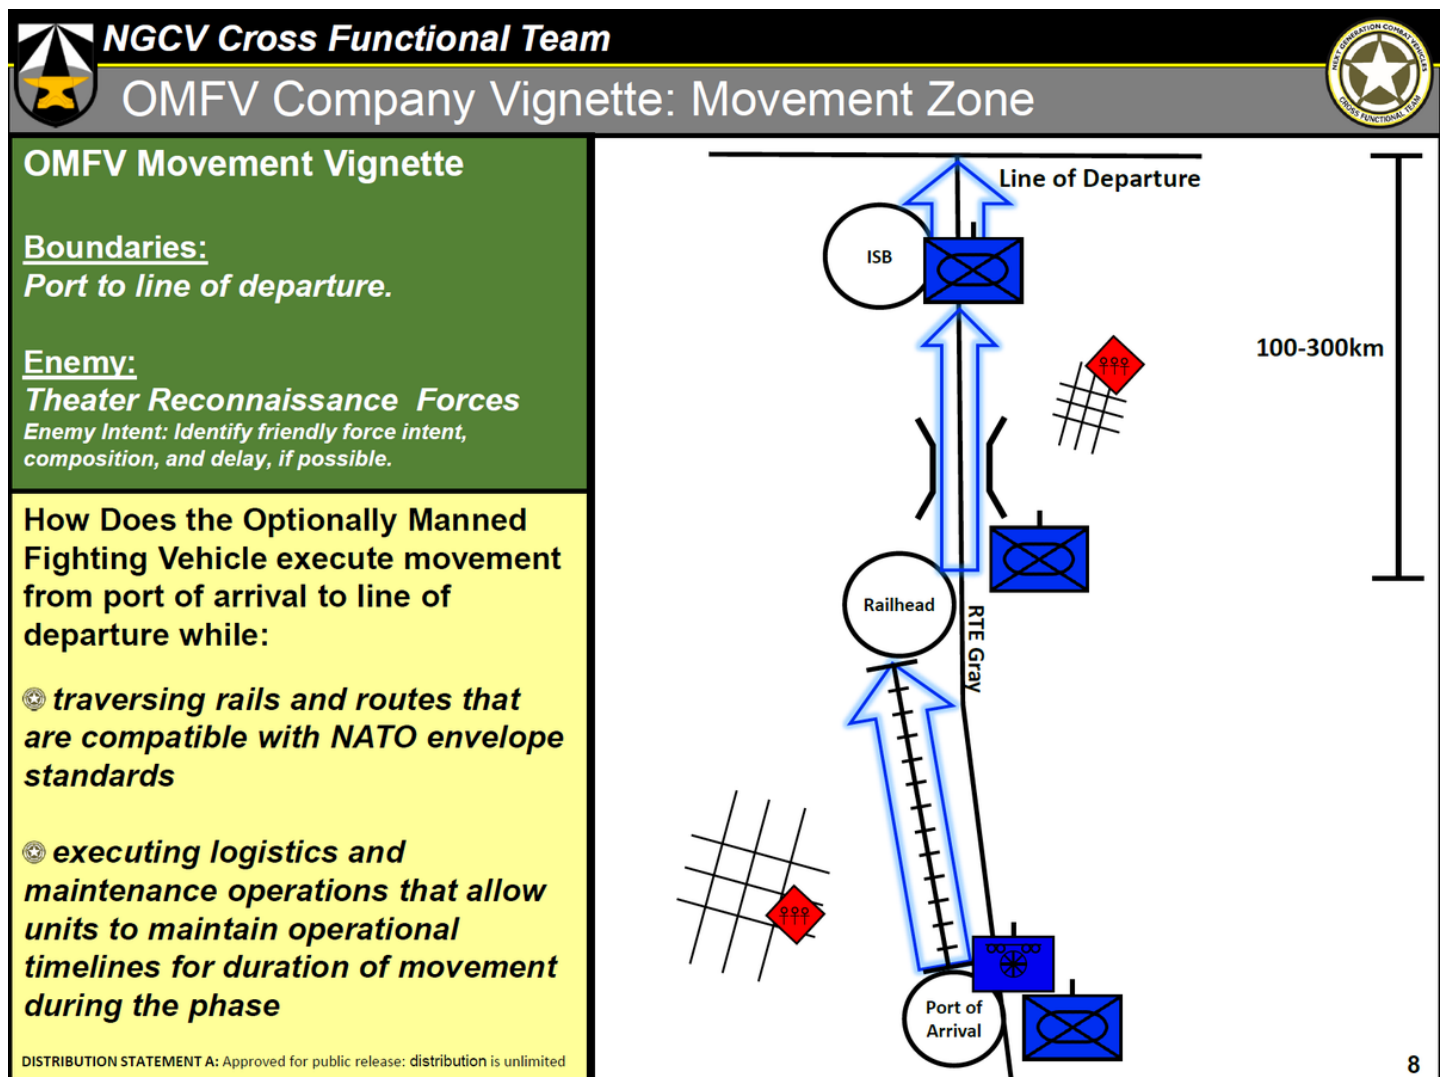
NGCV Cross Functional Team

OMFV Company Vignette: Movement Zone

OMFV Movement Vignette

Boundaries:
Port to line of departure.

Enemy:
Theater Reconnaissance Forces
Enemy Intent: Identify friendly force intent, composition, and delay, if possible.

How Does the Optionally Manned Fighting Vehicle execute movement from port of arrival to line of departure while:

traversing rails and routes that are compatible with NATO envelope standards

executing logistics and maintenance operations that allow units to maintain operational timelines for duration of movement during the phase

DISTRIBUTION STATEMENT A: Approved for public release: distribution is unlimited

Line of Departure

ISB

100-300km

Railhead

RTE Gray

Port of Arrival

8